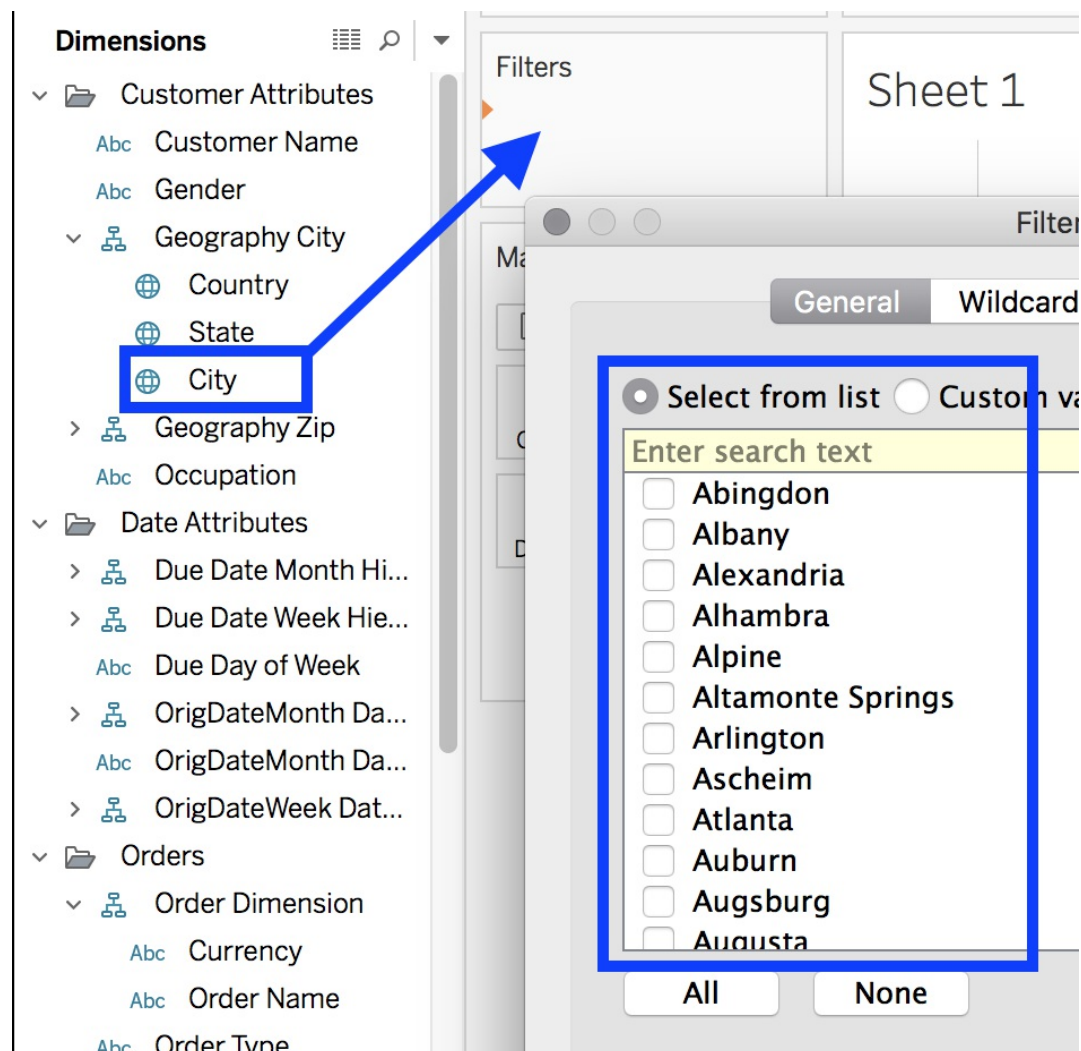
Dimensions

Customer Attributes
Abc Customer Name
Abc Gender
Geography City
Country
State
City
Geography Zip
Abc Occupation
Date Attributes
Due Date Month Hi...
Due Date Week Hie...
Abc Due Day of Week
OrigDateMonth Da...
Abc OrigDateMonth Da...
OrigDateWeek Dat...
Orders
Order Dimension
Abc Currency
Abc Order Name
Abc Order Type

Filters

Sheet 1

Ma

Filter

General Wildcard

Select from list Custom va

Enter search text
Abingdon
Albany
Alexandria
Alhambra
Alpine
Altamonte Springs
Arlington
Ascheim
Atlanta
Auburn
Augsburg
Augusta

All None